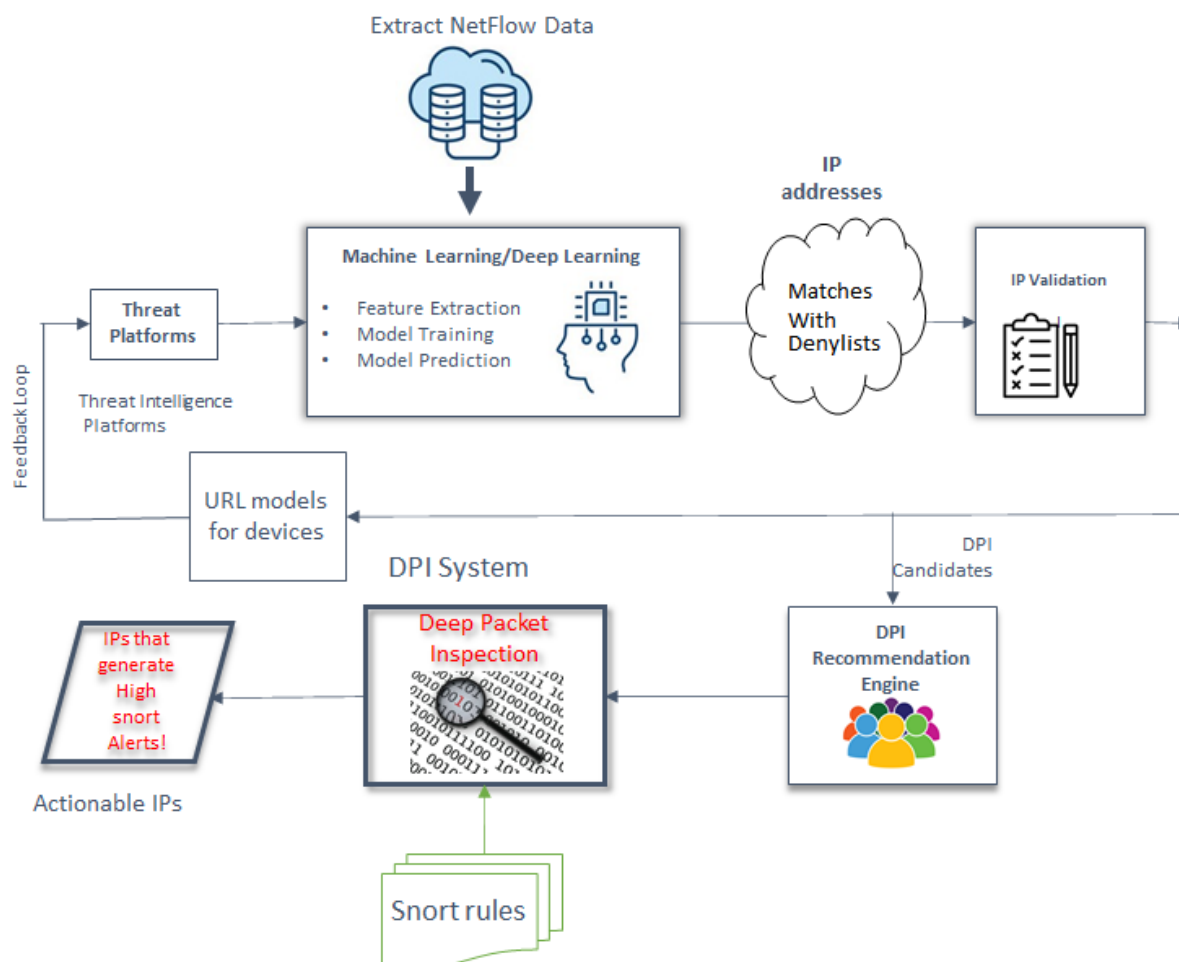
Extract NetFlow Data

IP addresses

Threat Platforms

Machine Learning/Deep Learning

- Feature Extraction
- Model Training
- Model Prediction

Matches With Denylists

IP Validation

Feedback Loop

Threat Intelligence Platforms

URL models for devices

DPI Candidates

DPI System

IPs that generate High snort Alerts!

Deep Packet Inspection

DPI Recommendation Engine

Actionable IPs

Snort rules